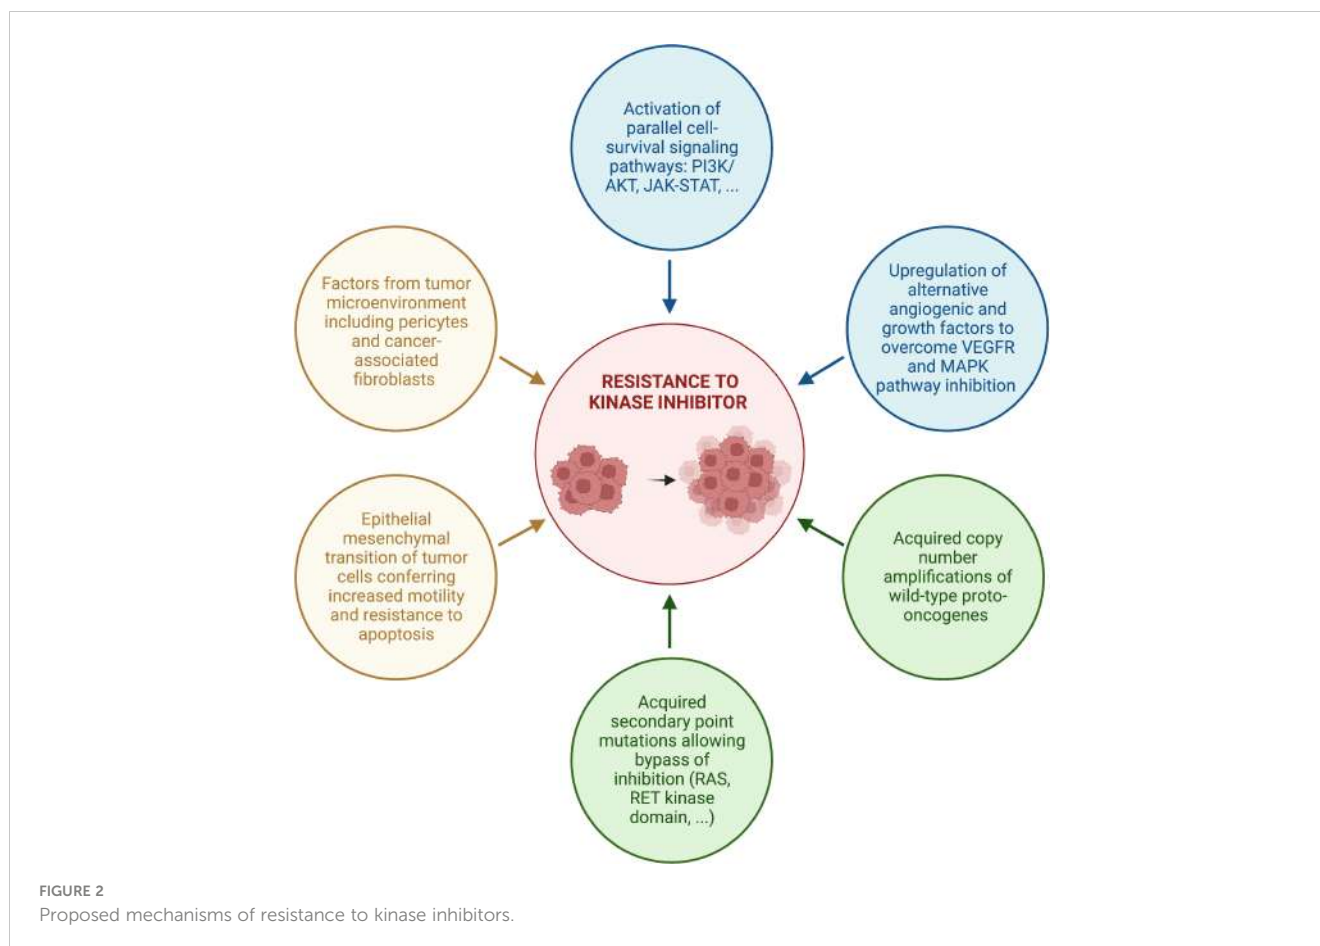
Activation of parallel cell-survival signaling pathways: PI3K/AKT, JAK-STAT, ...

Factors from tumor microenvironment including pericytes and cancer-associated fibroblasts

Upregulation of alternative angiogenic and growth factors to overcome VEGFR and MAPK pathway inhibition

RESISTANCE TO KINASE INHIBITOR

Epithelial mesenchymal transition of tumor cells conferring increased motility and resistance to apoptosis

Acquired copy number amplifications of wild-type proto-oncogenes

Acquired secondary point mutations allowing bypass of inhibition (RAS, RET kinase domain, ...)

FIGURE 2
Proposed mechanisms of resistance to kinase inhibitors.